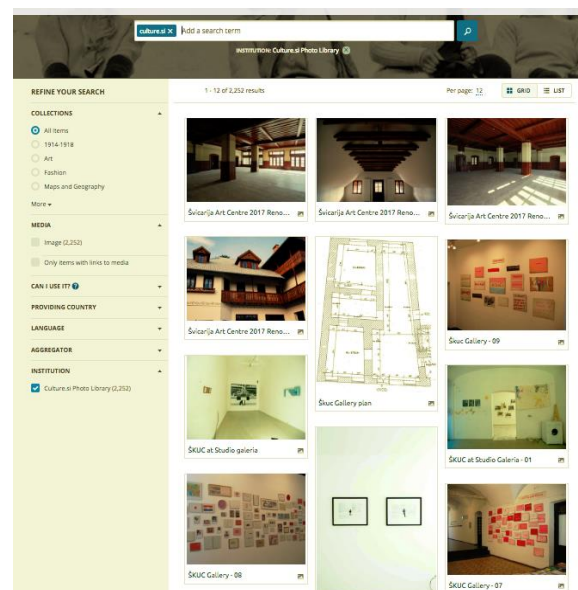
culture.si ✕ Add a search term

INSTITUTION: Culture.si Photo Library ✕

REFINE YOUR SEARCH

COLLECTIONS

All items

1914-1918

Art

Fashion

Maps and Geography

More

MEDIA

Image (2,252)

Only items with links to media

CAN I USE IT?

PROVIDING COUNTRY

LANGUAGE

AGGREGATOR

INSTITUTION

Culture.si Photo Library (2,252)

1 - 12 of 2,252 results

Per page: 12

GRID

LIST

Švicarija Art Centre 2017 Reno...

Švicarija Art Centre 2017 Reno...

Švicarija Art Centre 2017 Reno...

Švicarija Art Centre 2017 Reno...

Škuc Gallery plan

Škuc Gallery - 09

ŠKUC at Studio galeria

ŠKUC at Studio Galeria - 01

ŠKUC Gallery - 08

ŠKUC Gallery - 07